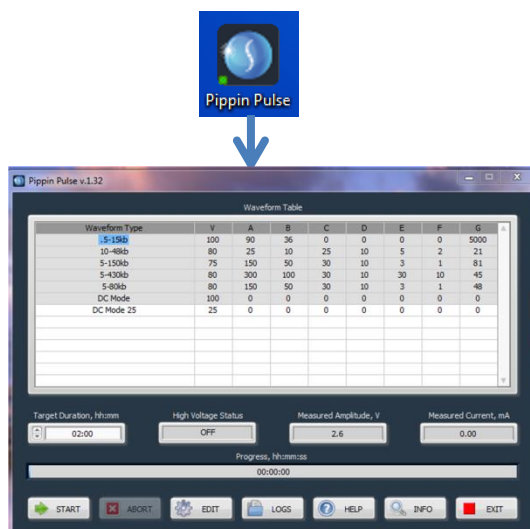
Pippin Pulse

Pippin Pulse v.1.32

Waveform Table

| Waveform Type | V | A | B | C | D | E | F | G |
|---|---|---|---|---|---|---|---|---|
| .5-15kb | 100 | 90 | 36 | 0 | 0 | 0 | 0 | 5000 |
| 10-48kb | 80 | 25 | 10 | 25 | 10 | 5 | 2 | 21 |
| 5-150kb | 75 | 150 | 50 | 30 | 10 | 3 | 1 | 81 |
| 5-430kb | 80 | 300 | 100 | 30 | 10 | 30 | 10 | 45 |
| 5-80kb | 80 | 150 | 50 | 30 | 10 | 3 | 1 | 48 |
| DC Mode | 100 | 0 | 0 | 0 | 0 | 0 | 0 | 0 |
| DC Mode 25 | 25 | 0 | 0 | 0 | 0 | 0 | 0 | 0 |

Target Duration, hh:mm
02:00

High Voltage Status
OFF

Measured Amplitude, V
2.6

Measured Current, mA
0.00

Progress, hh:mm:ss
00:00:00

START ABORT EDIT LOGS HELP INFO EXIT